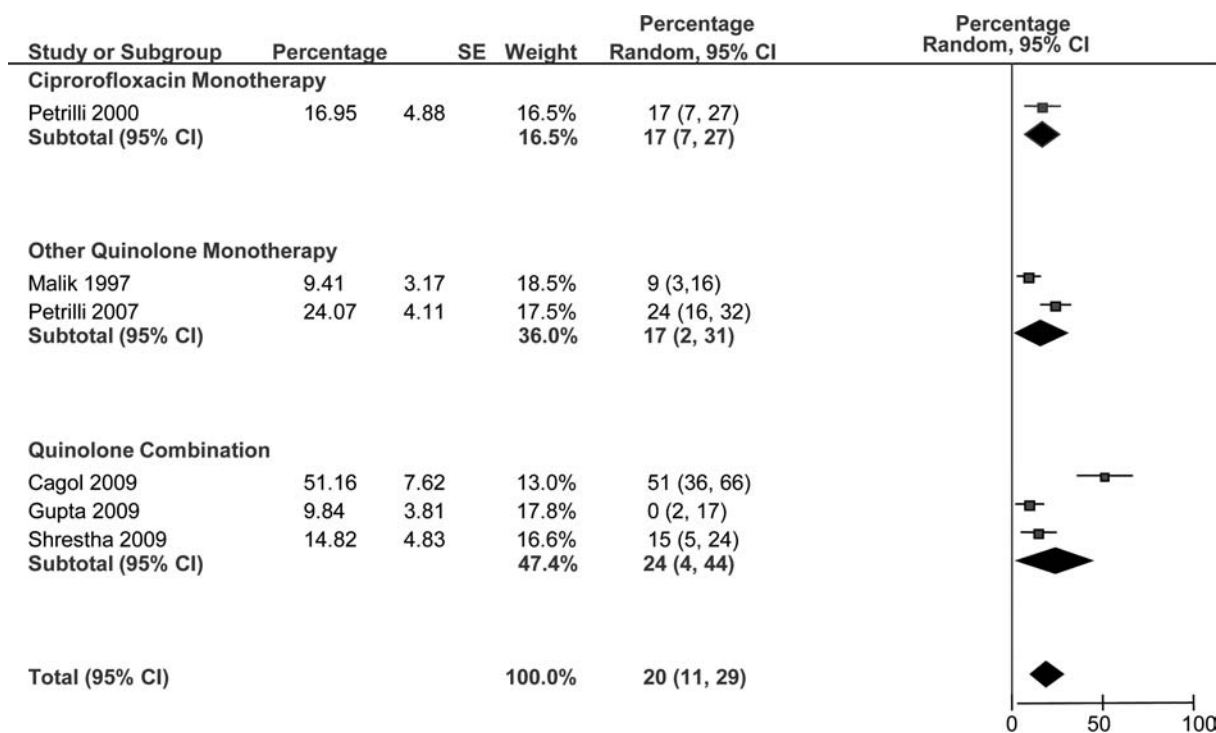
| Study or Subgroup | Percentage | SE | Weight | Percentage Random, 95% CI |
|---|---|---|---|---|
| **Ciprorofloxacin Monotherapy** | | | | |
| Petrilli 2000 | 16.95 | 4.88 | 16.5% | 17 (7, 27) |
| **Subtotal (95% CI)** | | | **16.5%** | **17 (7, 27)** |
| **Other Quinolone Monotherapy** | | | | |
| Malik 1997 | 9.41 | 3.17 | 18.5% | 9 (3,16) |
| Petrilli 2007 | 24.07 | 4.11 | 17.5% | 24 (16, 32) |
| **Subtotal (95% CI)** | | | **36.0%** | **17 (2, 31)** |
| **Quinolone Combination** | | | | |
| Cagol 2009 | 51.16 | 7.62 | 13.0% | 51 (36, 66) |
| Gupta 2009 | 9.84 | 3.81 | 17.8% | 0 (2, 17) |
| Shrestha 2009 | 14.82 | 4.83 | 16.6% | 15 (5, 24) |
| **Subtotal (95% CI)** | | | **47.4%** | **24 (4, 44)** |
| **Total (95% CI)** | | | **100.0%** | **20 (11, 29)** |

Percentage
Random, 95% CI

0 50 100